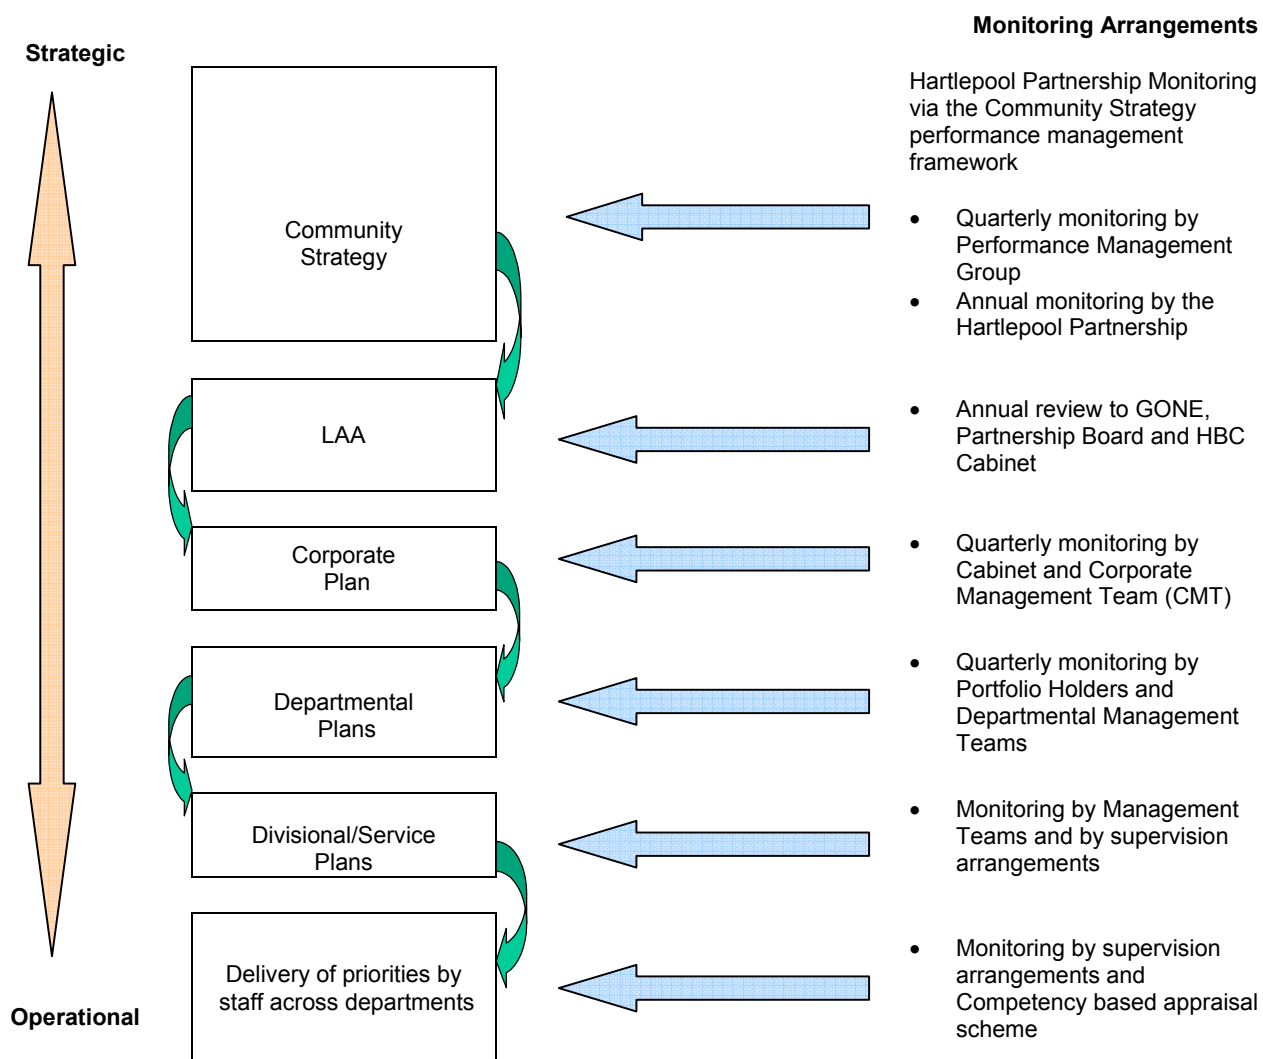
Monitoring Arrangements

Strategic

Community Strategy

LAA

Corporate Plan

Departmental Plans

Divisional/Service Plans

Delivery of priorities by staff across departments

Operational

Hartlepool Partnership Monitoring via the Community Strategy performance management framework

- Quarterly monitoring by Performance Management Group
- Annual monitoring by the Hartlepool Partnership

- Annual review to GONE, Partnership Board and HBC Cabinet

- Quarterly monitoring by Cabinet and Corporate Management Team (CMT)

- Quarterly monitoring by Portfolio Holders and Departmental Management Teams

- Monitoring by Management Teams and by supervision arrangements

- Monitoring by supervision arrangements and Competency based appraisal scheme